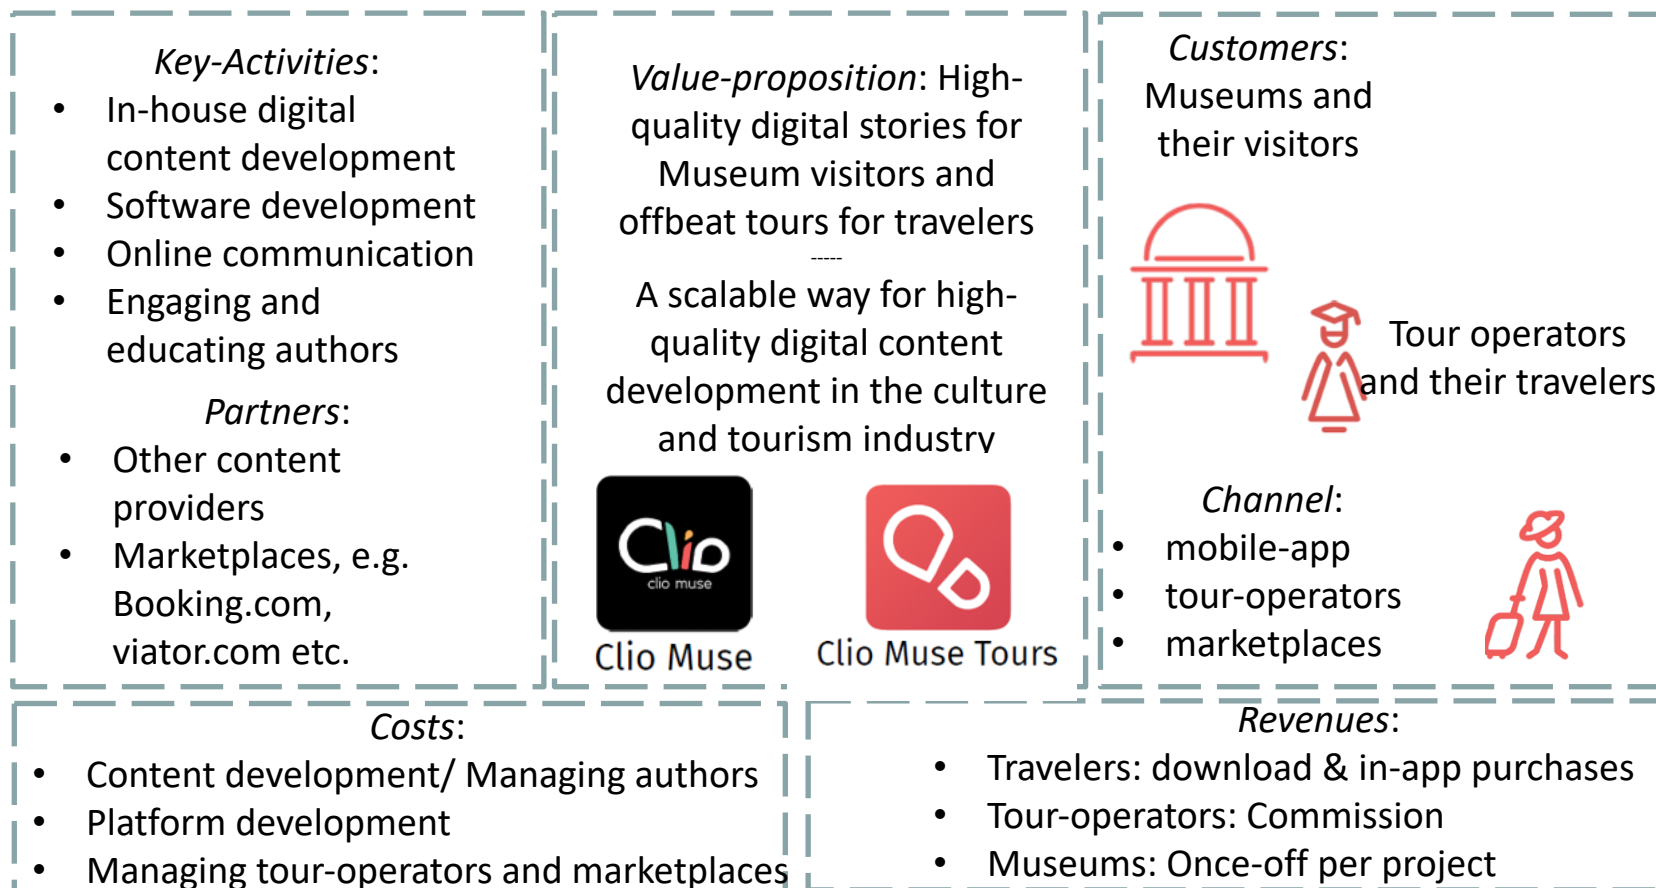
*Key-Activities*:

- In-house digital content development
- Software development
- Online communication
- Engaging and educating authors

*Partners*:

- Other content providers
- Marketplaces, e.g. Booking.com, viator.com etc.

*Value-proposition*: High-quality digital stories for Museum visitors and offbeat tours for travelers

-----

A scalable way for high-quality digital content development in the culture and tourism industry

Clio
clio muse

Clio Muse

Clio Muse Tours

*Customers*: Museums and their visitors

Tour operators and their travelers

*Channel*:

- mobile-app
- tour-operators
- marketplaces

*Costs*:

- Content development/ Managing authors
- Platform development
- Managing tour-operators and marketplaces

*Revenues*:

- Travelers: download & in-app purchases
- Tour-operators: Commission
- Museums: Once-off per project